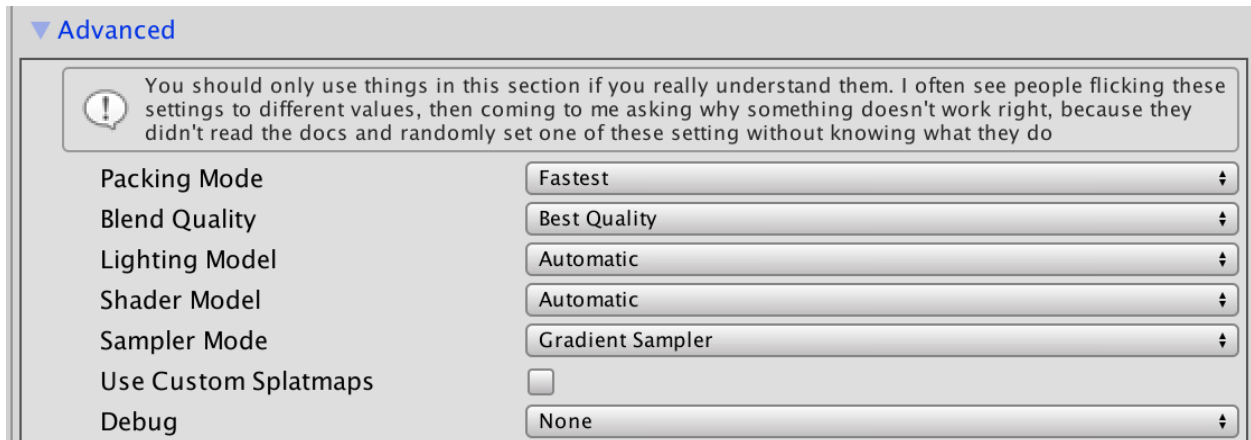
Advanced

You should only use things in this section if you really understand them. I often see people flicking these settings to different values, then coming to me asking why something doesn't work right, because they didn't read the docs and randomly set one of these setting without knowing what they do

Packing Mode
Fastest

Blend Quality
Best Quality

Lighting Model
Automatic

Shader Model
Automatic

Sampler Mode
Gradient Sampler

Use Custom Splatmaps

Debug
None